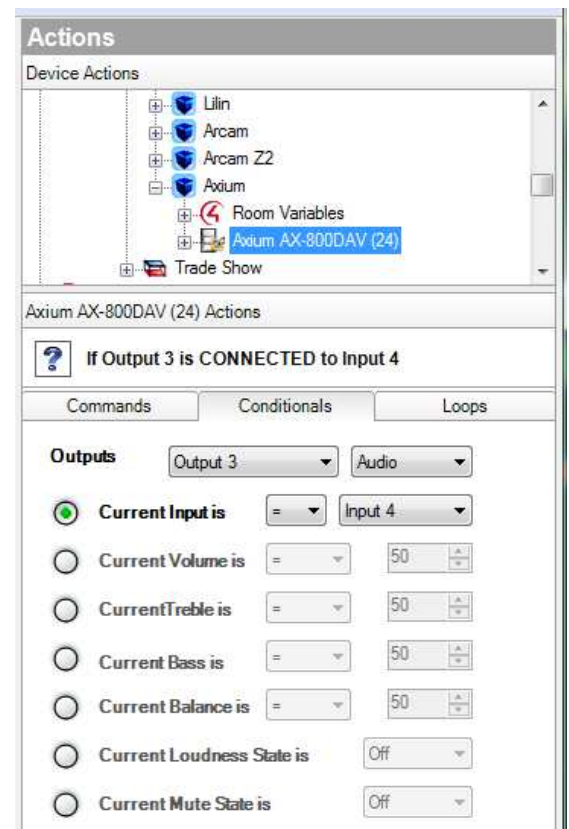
Actions

Device Actions

Lilin
Arcam
Arcam Z2
Axium
Room Variables
Axium AX-800DAV (24)
Trade Show

Axium AX-800DAV (24) Actions

If Output 3 is CONNECTED to Input 4

Commands | Conditionals | Loops

Outputs Output 3 Audio

Current Input is = Input 4

Current Volume is = 50

CurrentTreble is = 50

Current Bass is = 50

Current Balance is = 50

Current Loudness State is Off

Current Mute State is Off